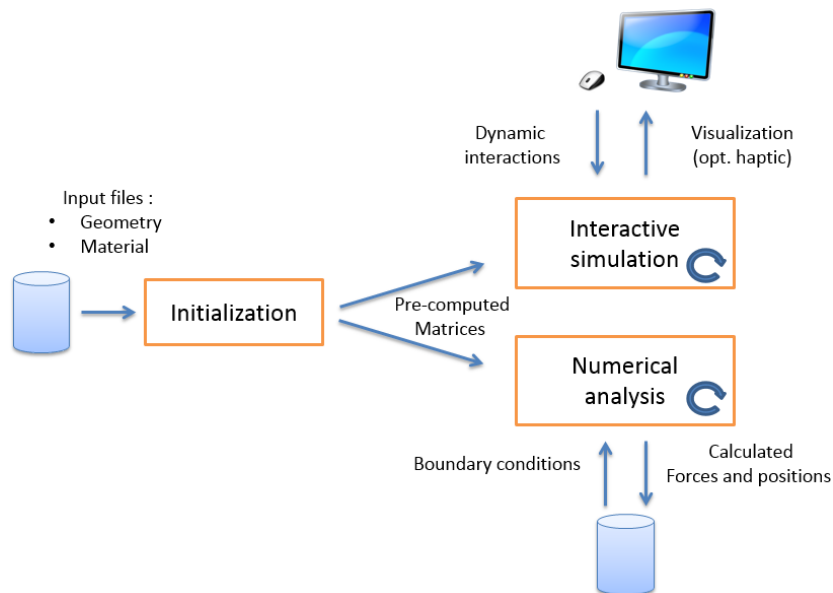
Dynamic interactions

Visualization (opt. haptic)

Input files :
• Geometry
• Material

Interactive simulation

Initialization

Pre-computed Matrices

Numerical analysis

Boundary conditions

Calculated Forces and positions